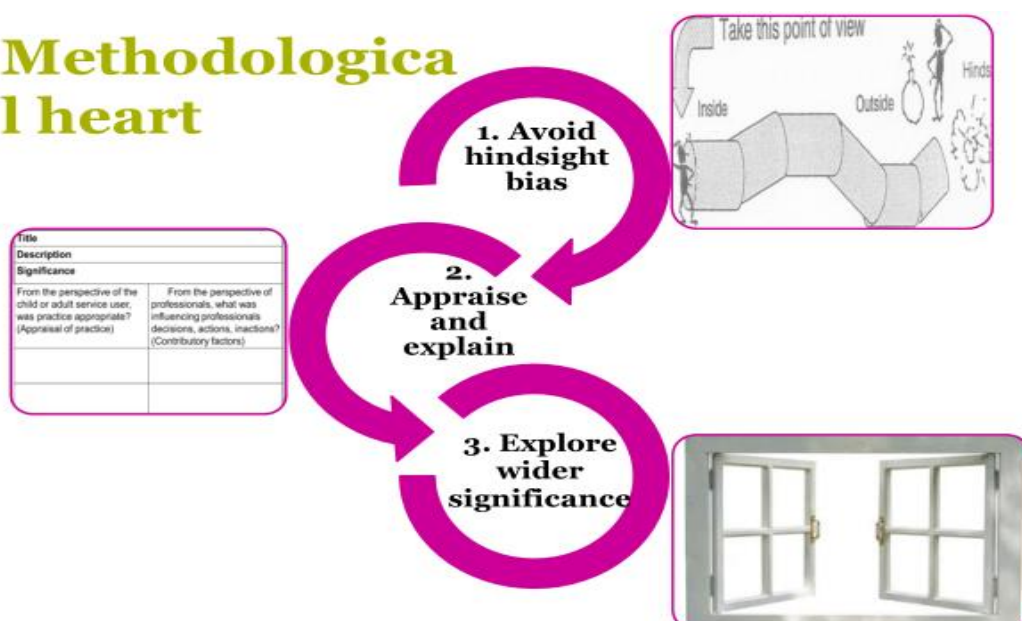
Methodologica l heart

Take this point of view

Inside

Outside

Hinds

1. Avoid hindsight bias

| Title | |
|---|---|
| Description | |
| Significance | |
| From the perspective of the child or adult service user, was practice appropriate? (Appraisal of practice) | From the perspective of professionals, what was influencing professionals decisions, actions, inactions? (Contributory factors) |
| | |
| | |

2. Appraise and explain

3. Explore wider significance